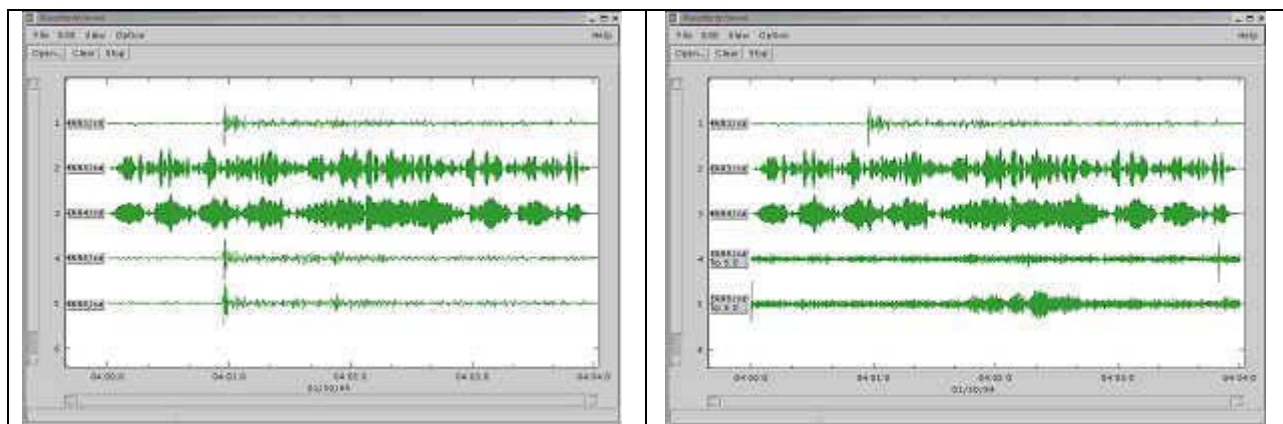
File Edit View Option
Help
Open.. Clear Stop

1
2
3
4
5
6

04:00:0
04:01:0
04:02:0
04:03:0
04:04:0
01/30/95

File Edit View Option
Help
Open.. Clear Stop

1
2
3
4
5
6

04:00:0
04:01:0
04:02:0
04:03:0
04:04:0
01/30/94